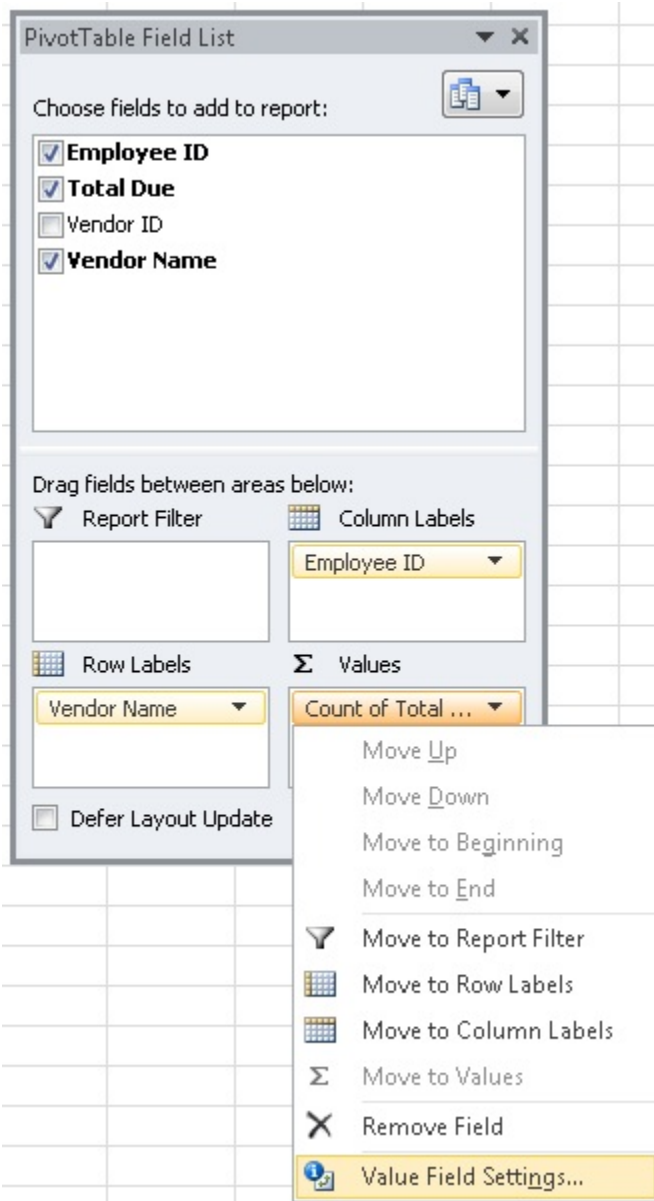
PivotTable Field List

Choose fields to add to report:

Employee ID
Total Due
Vendor ID
Vendor Name

Drag fields between areas below:

Report Filter

Column Labels

Employee ID

Row Labels

Values

Vendor Name

Count of Total ...

Defer Layout Update

Move Up
Move Down
Move to Beginning
Move to End
Move to Report Filter
Move to Row Labels
Move to Column Labels
Move to Values
Remove Field
Value Field Settings...